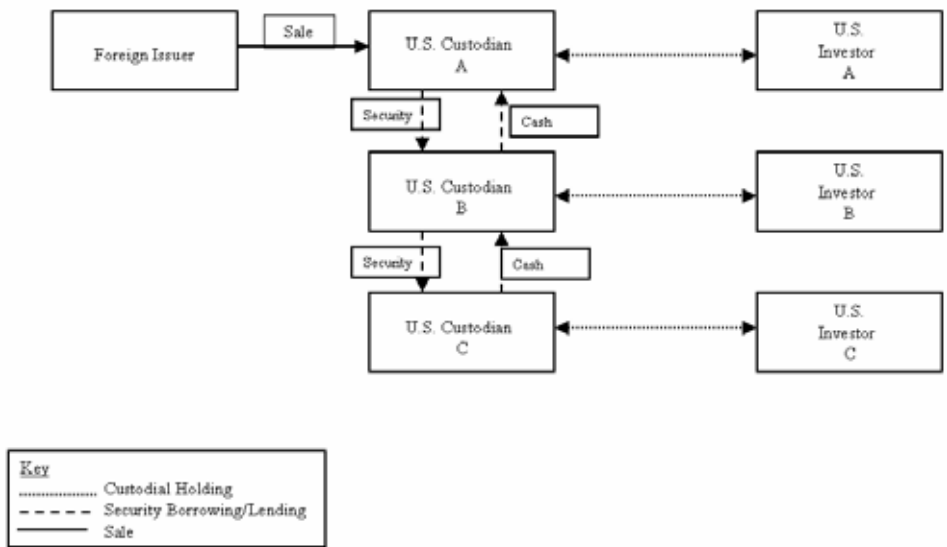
Foreign Issuer

Sale

U.S. Custodian A

U.S. Investor A

Security

Cash

U.S. Custodian B

U.S. Investor B

Security

Cash

U.S. Custodian C

U.S. Investor C

Key
.................. Custodial Holding
– – – – – Security Borrowing/Lending
———— Sale